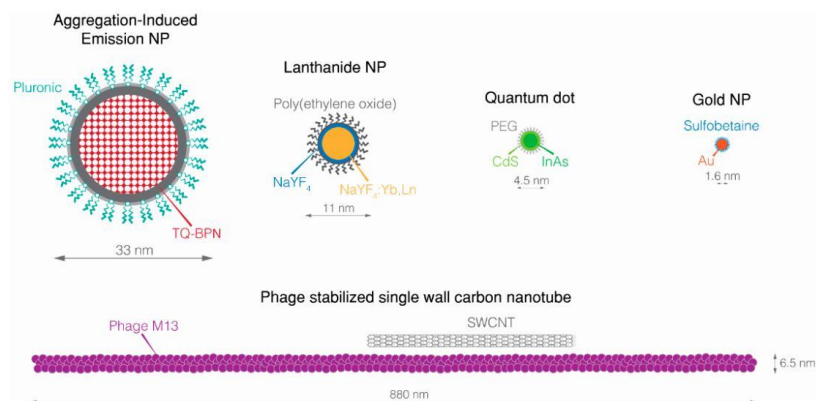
Aggregation-Induced Emission NP

Pluronic

TQ-BPN

33 nm

Lanthanide NP

Poly(ethylene oxide)

NaYF$_4$

NaYF$_4$:Yb,Ln

11 nm

Quantum dot

PEG

CdS

InAs

4.5 nm

Gold NP

Sulfobetaine

Au

1.6 nm

Phage stabilized single wall carbon nanotube

Phage M13

SWCNT

6.5 nm

880 nm